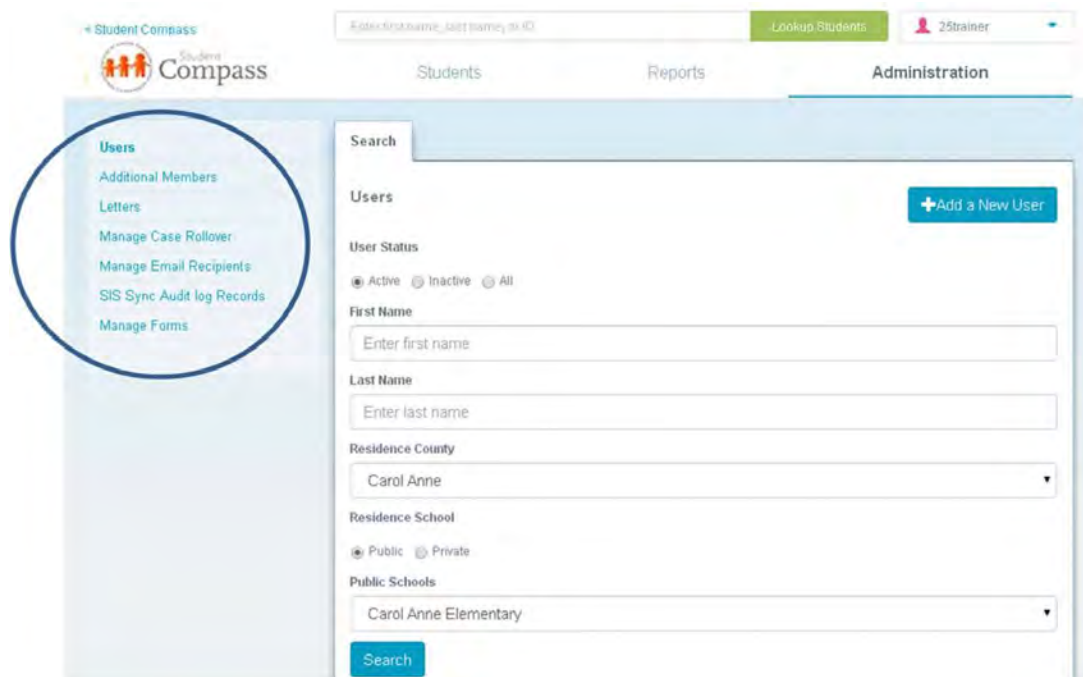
« Student Compass

Enter first name, last name, or ID

Lookup Students

25trainer

Student Compass

Students

Reports

Administration

Users
Additional Members
Letters
Manage Case Rollover
Manage Email Recipients
SIS Sync Audit log Records
Manage Forms

Search

Users

+Add a New User

User Status

Active Inactive All

First Name

Enter first name

Last Name

Enter last name

Residence County

Carol Anne

Residence School

Public Private

Public Schools

Carol Anne Elementary

Search